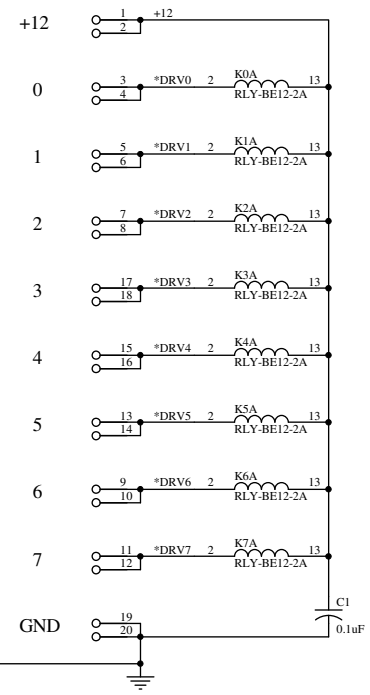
+12 1 2 +12

0 3 4 *DRV0 2 K0A RLY-BE12-2A 13

1 5 6 *DRV1 2 K1A RLY-BE12-2A 13

2 7 8 *DRV2 2 K2A RLY-BE12-2A 13

3 17 18 *DRV3 2 K3A RLY-BE12-2A 13

4 15 16 *DRV4 2 K4A RLY-BE12-2A 13

5 13 14 *DRV5 2 K5A RLY-BE12-2A 13

6 9 10 *DRV6 2 K6A RLY-BE12-2A 13

7 11 12 *DRV7 2 K7A RLY-BE12-2A 13

C1 0.1uF

GND 19 20